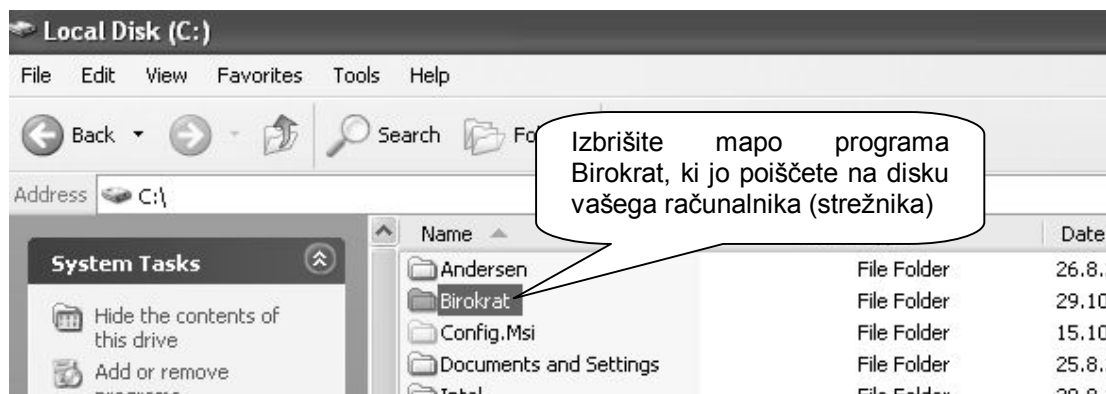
Local Disk (C:)

File Edit View Favorites Tools Help

Back Search Fo

Address C:\

Izbrišite mapo programa Birokrat, ki jo poiščete na disku vašega računalnika (strežnika)

System Tasks

Hide the contents of this drive

Add or remove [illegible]

| Name | | Date |
|---|---|---|
| Andersen | File Folder | 26.8. |
| Birokrat | File Folder | 29.10 |
| Config.Msi | File Folder | 15.10 |
| Documents and Settings | File Folder | 25.8. |
| Intel | File Folder | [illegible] |